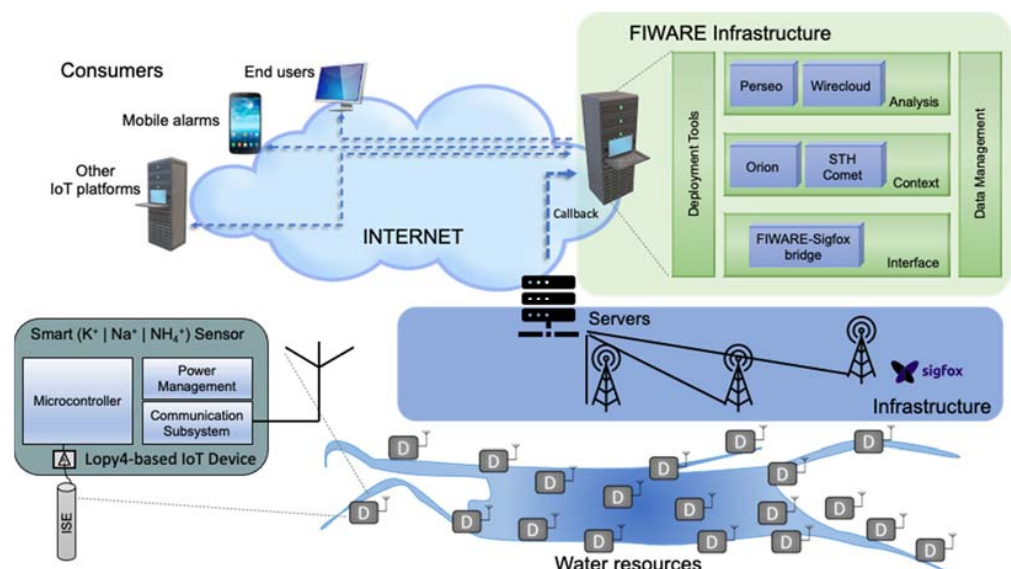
FIWARE Infrastructure

Consumers

End users

Mobile alarms

Other IoT platforms

INTERNET

Callback

Deployment Tools

Perseo

Wirecloud

Analysis

Orion

STH Comet

Context

FIWARE-Sigfox bridge

Interface

Data Management

Smart (K$^+$ | Na$^+$ | NH$_4^+$) Sensor

Microcontroller

Power Management

Communication Subsystem

Lopy4-based IoT Device

ISE

Servers

sigfox

Infrastructure

D D D D D D D D D D D D D D D D D D D D D D

Water resources